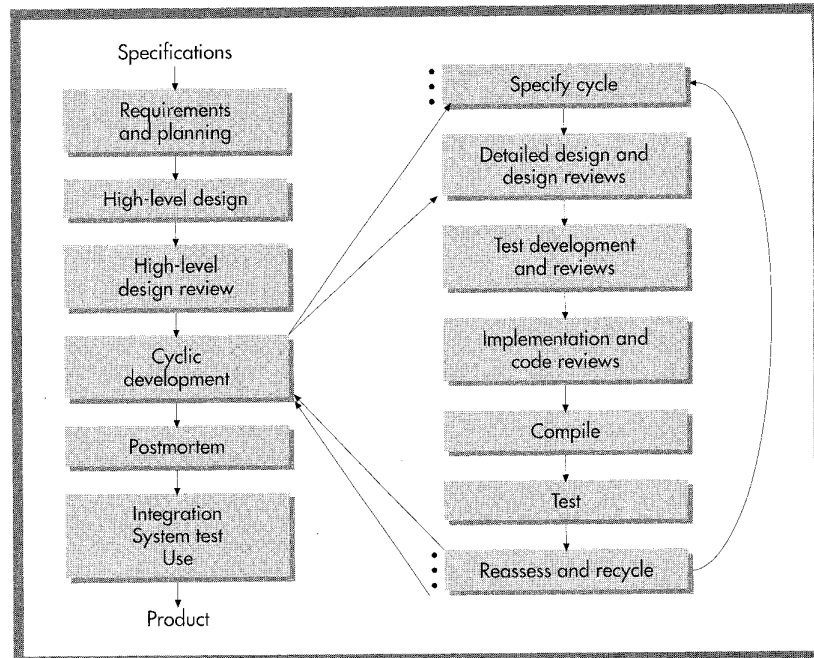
Specifications

Requirements and planning

High-level design

High-level design review

Cyclic development

Postmortem

Integration
System test
Use

Product

Specify cycle

Detailed design and design reviews

Test development and reviews

Implementation and code reviews

Compile

Test

Reassess and recycle